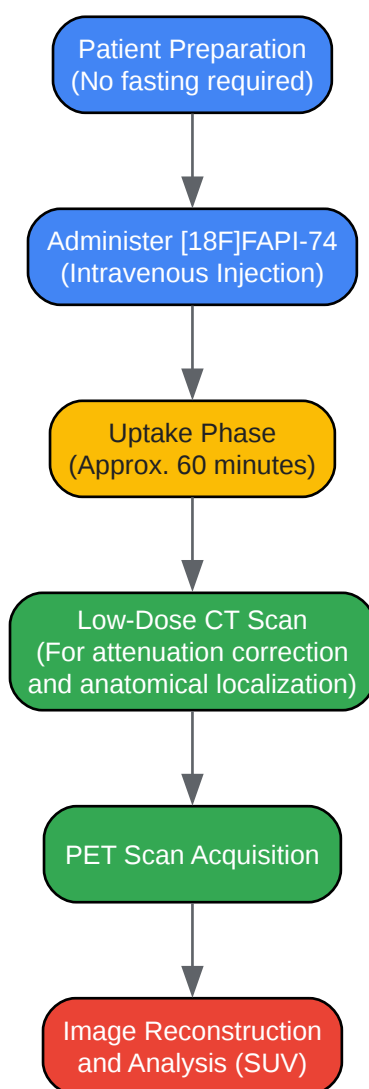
Patient Preparation
(No fasting required)

Administer [18F]FAPI-74
(Intravenous Injection)

Uptake Phase
(Approx. 60 minutes)

Low-Dose CT Scan
(For attenuation correction and anatomical localization)

PET Scan Acquisition

Image Reconstruction and Analysis (SUV)